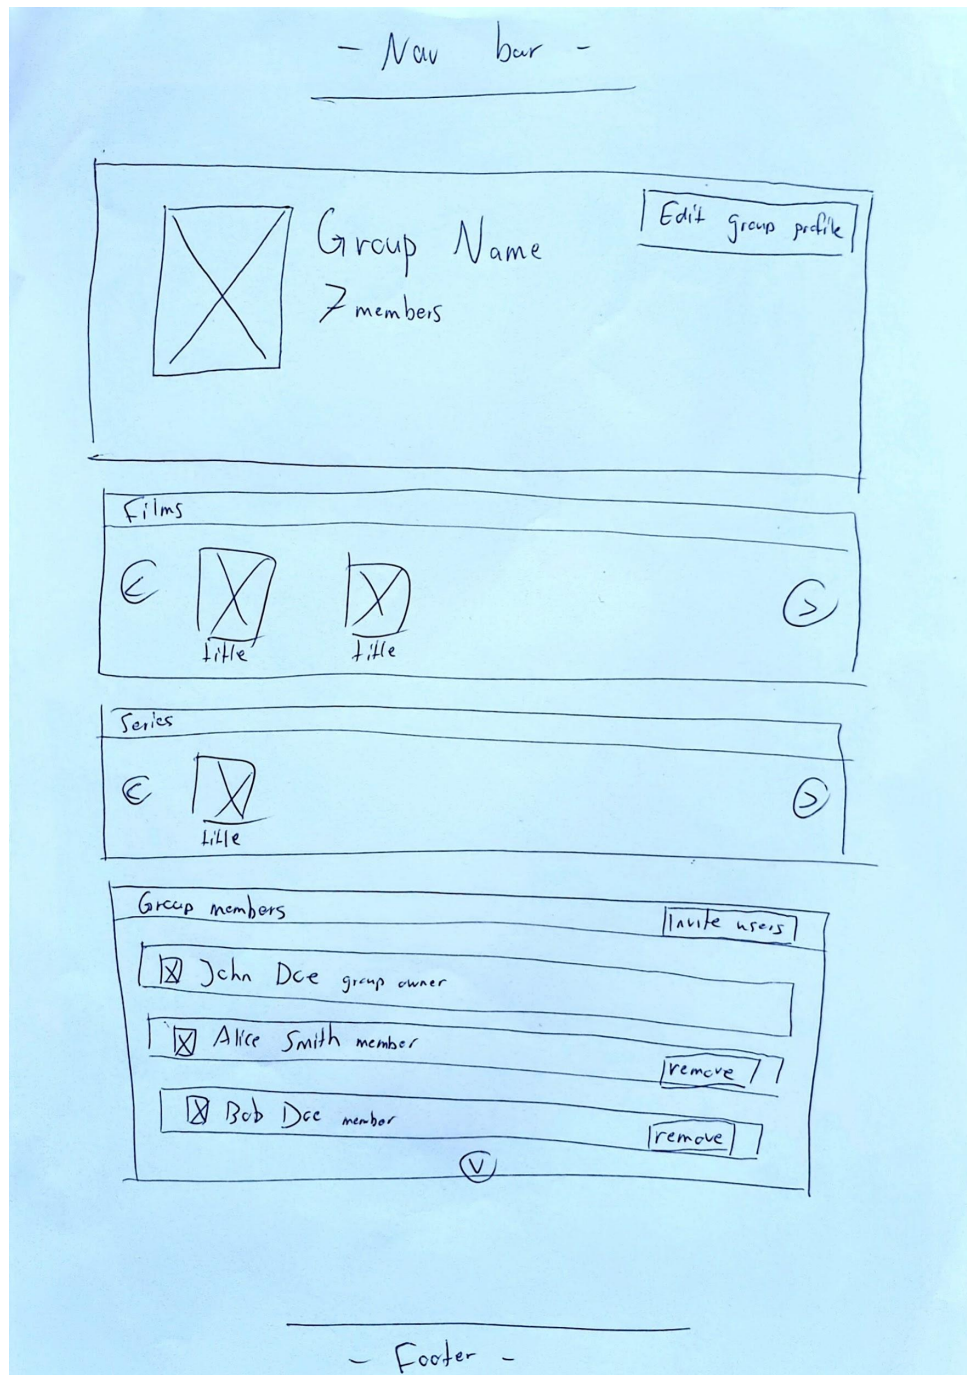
- Nav bar -

Group Name
7 members

Edit group profile

Films

title title

Series

title

Group members

Invite users

John Doe group owner

Alice Smith member

remove

Bob Doe member

remove

- Footer -